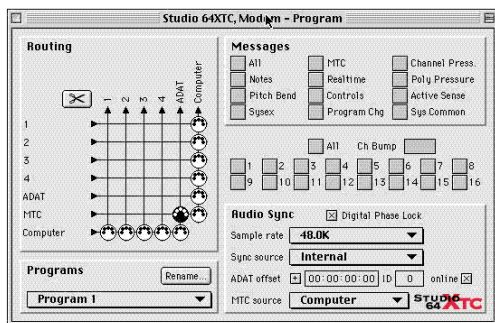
Studio 64XTC, Modem - Program

Routing

1
2
3
4
ADAT
Computer

1
2
3
4
ADAT
MTC
Computer

Programs

Rename...

Program 1

Messages

All
Notes
Pitch Bend
Sysex
MTC
Realtime
Controls
Program Chg
Channel Press.
Poly Pressure
Active Sense
Sys Common

All
Ch Bump

1
2
3
4
5
6
7
8
9
10
11
12
13
14
15
16

Audio Sync
Digital Phase Lock

Sample rate
48.0K

Sync source
Internal

ADAT offset
00:00:00:00
ID
0
online

MTC source
Computer

STUDIO 64 XTC